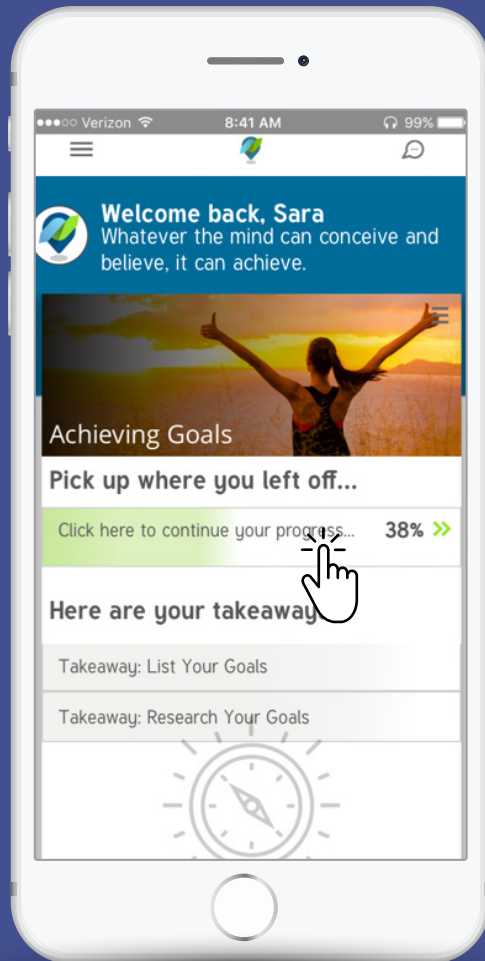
●●●○○ Verizon 8:41 AM 99%

Welcome back, Sara
Whatever the mind can conceive and believe, it can achieve.

Achieving Goals

Pick up where you left off...

Click here to continue your progress... 38% »

Here are your takeaway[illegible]

Takeaway: List Your Goals

Takeaway: Research Your Goals